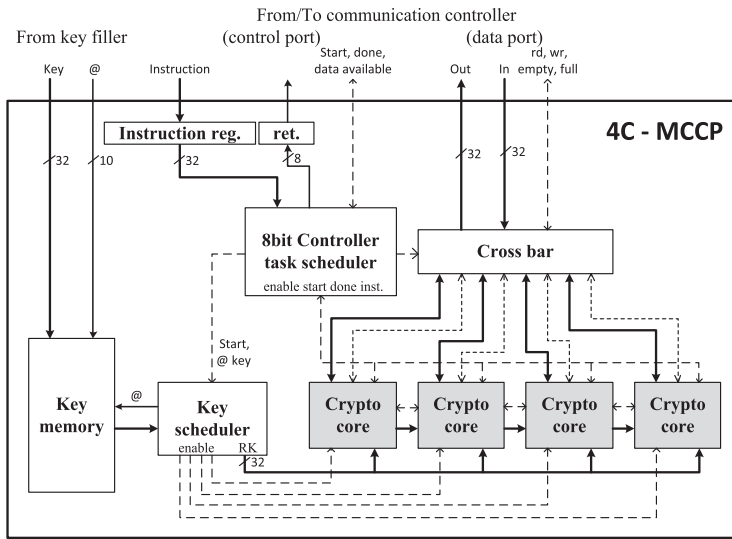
From/To communication controller

From key filler

(control port)

(data port)

Key

@

Instruction

Start, done, data available

Out

In

rd, wr, empty, full

4C - MCCP

Instruction reg.

ret.

32

10

32

8

32

32

8bit Controller task scheduler

enable start done inst.

Cross bar

Start, @ key

Key memory

@

Key scheduler

enable

RK

32

Crypto core

Crypto core

Crypto core

Crypto core